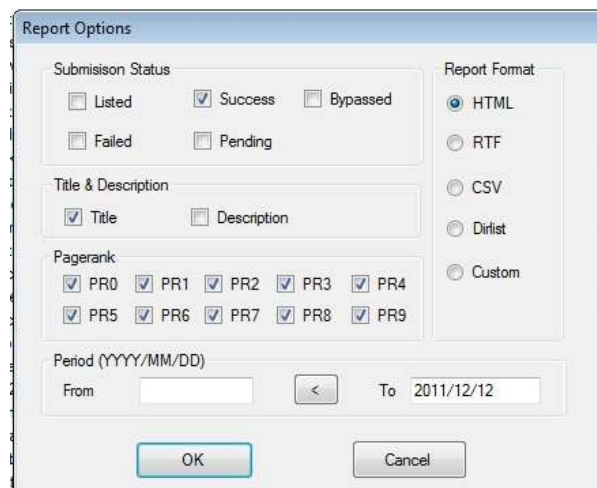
Report Options

Submisison Status

Listed

Success

Bypassed

Failed

Pending

Title & Description

Title

Description

Pagerank

PR0 PR1 PR2 PR3 PR4

PR5 PR6 PR7 PR8 PR9

Report Format

HTML

RTF

CSV

Dirlist

Custom

Period (YYYY/MM/DD)

From

<

To 2011/12/12

OK

Cancel